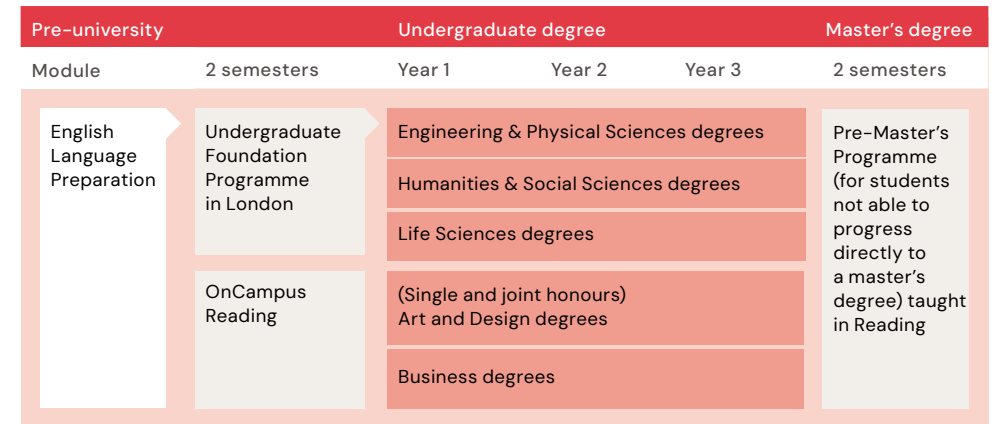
Pre-university | Undergraduate degree | Master's degree

Module | 2 semesters | Year 1 | Year 2 | Year 3 | 2 semesters

English Language Preparation

Undergraduate Foundation Programme in London

OnCampus Reading

Engineering & Physical Sciences degrees

Humanities & Social Sciences degrees

Life Sciences degrees

(Single and joint honours) Art and Design degrees

Business degrees

Pre-Master's Programme (for students not able to progress directly to a master's degree) taught in Reading